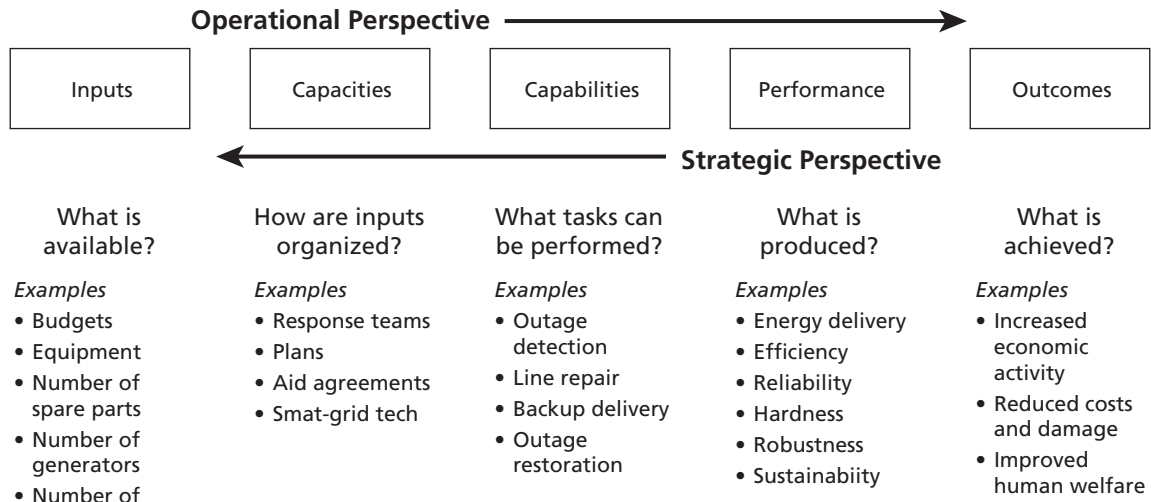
Operational Perspective

Inputs

Capacities

Capabilities

Performance

Outcomes

Strategic Perspective

What is available?

*Examples*
• Budgets
• Equipment
• Number of spare parts
• Number of generators
• Number of

How are inputs organized?

*Examples*
• Response teams
• Plans
• Aid agreements
• Smat-grid tech

What tasks can be performed?

*Examples*
• Outage detection
• Line repair
• Backup delivery
• Outage restoration

What is produced?

*Examples*
• Energy delivery
• Efficiency
• Reliability
• Hardness
• Robustness
• Sustainabiity

What is achieved?

*Examples*
• Increased economic activity
• Reduced costs and damage
• Improved human welfare